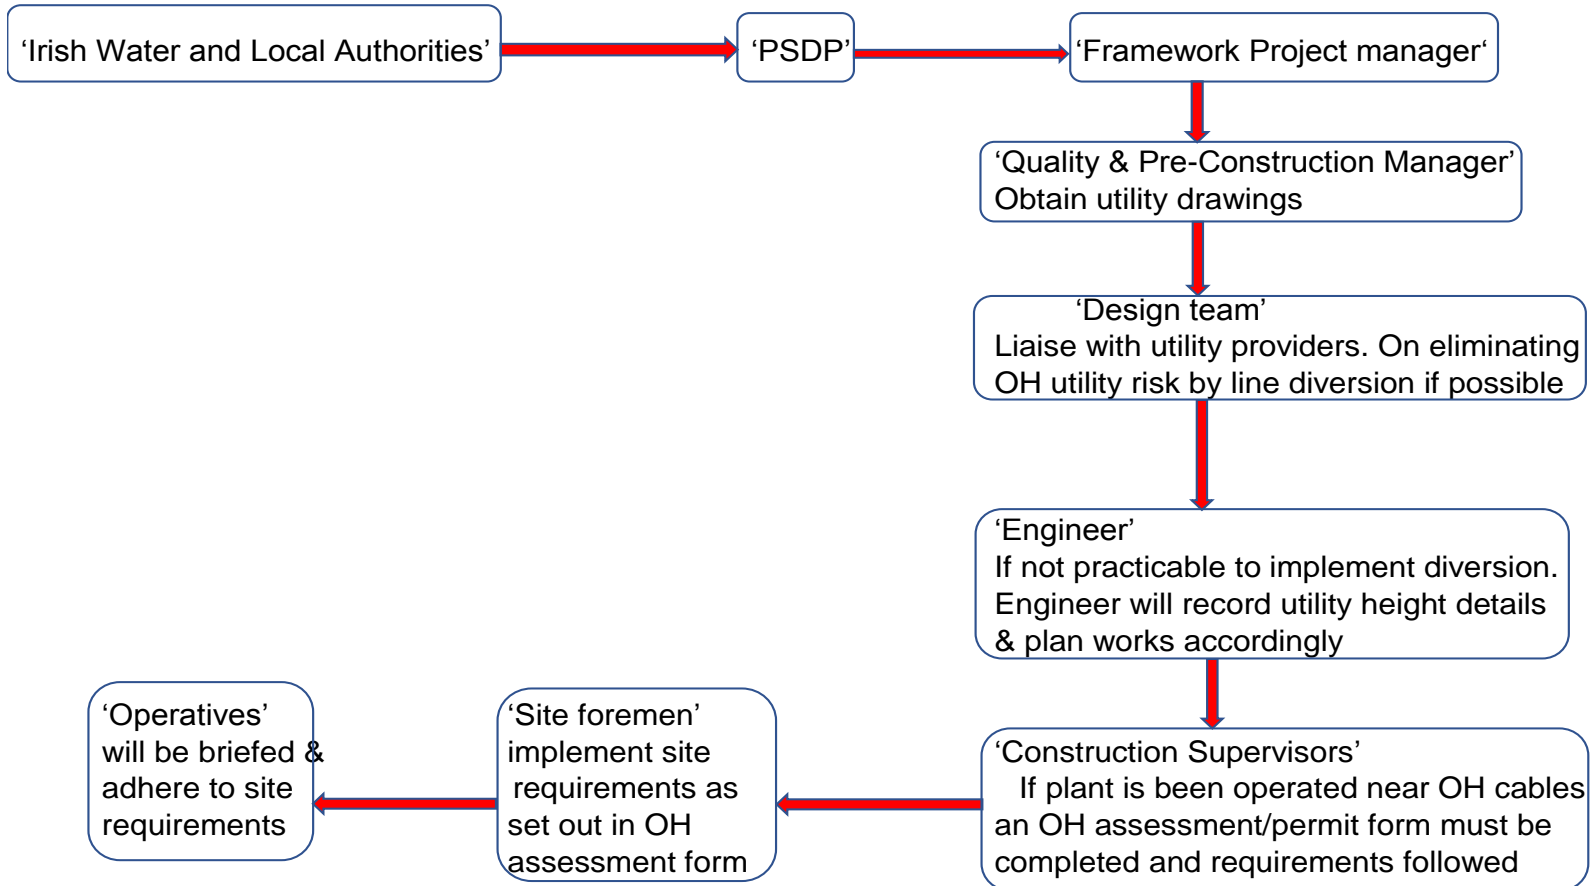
‘Irish Water and Local Authorities’

‘PSDP’

‘Framework Project manager‘

‘Quality & Pre-Construction Manager’
Obtain utility drawings

‘Design team’
Liaise with utility providers. On eliminating OH utility risk by line diversion if possible

‘Engineer’
If not practicable to implement diversion. Engineer will record utility height details & plan works accordingly

‘Construction Supervisors’
If plant is been operated near OH cables an OH assessment/permit form must be completed and requirements followed

‘Site foremen’
implement site requirements as set out in OH assessment form

‘Operatives’
will be briefed & adhere to site requirements